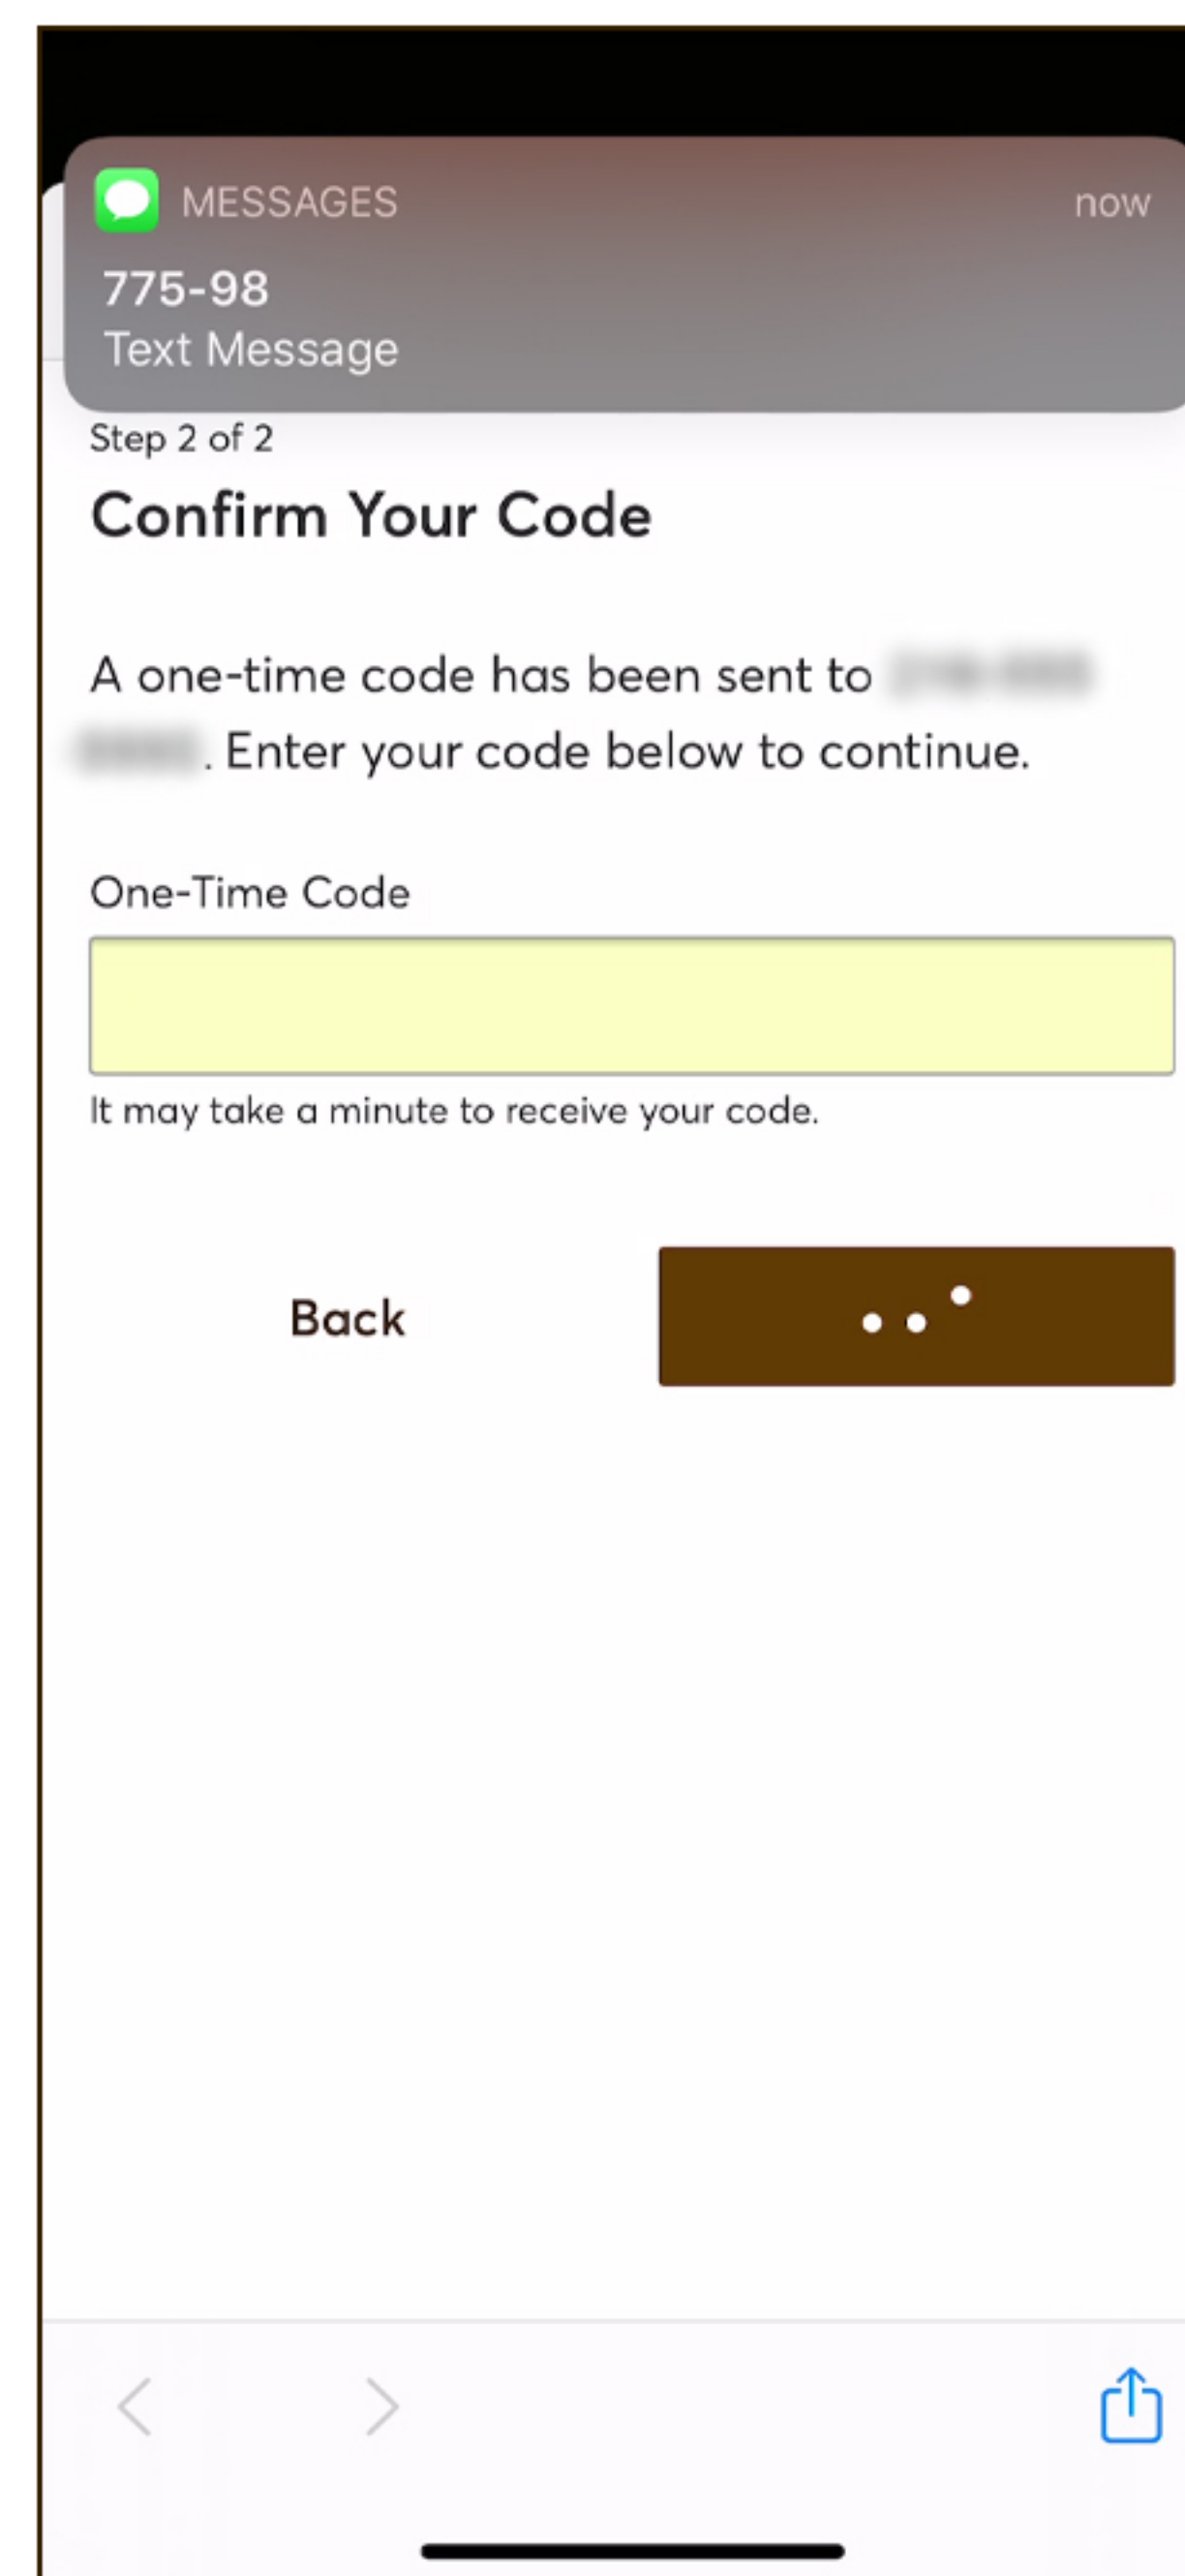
MESSAGES
now

775-98
Text Message

Step 2 of 2

Confirm Your Code

A one-time code has been sent to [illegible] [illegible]. Enter your code below to continue.

One-Time Code

It may take a minute to receive your code.

Back